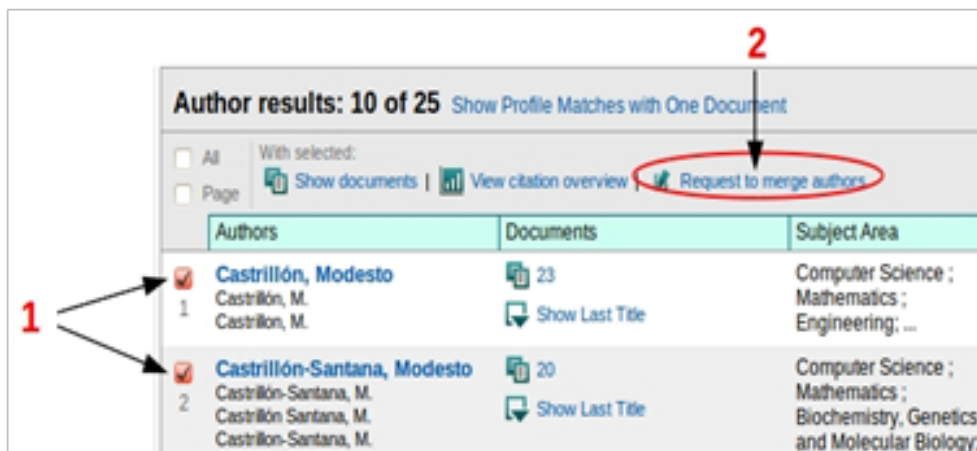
2

Author results: 10 of 25 Show Profile Matches with One Document

All
Page

With selected:
Show documents | View citation overview | Request to merge authors

| | Authors | Documents | Subject Area |
|---|---|---|---|
| 1 | Castrillón, Modesto<br>Castrillón, M.<br>Castrillon, M. | 23<br>Show Last Title | Computer Science ;<br>Mathematics ;<br>Engineering; ... |
| 2 | Castrillón-Santana, Modesto<br>Castrillón-Santana, M.<br>Castrillón Santana, M.<br>Castrillon-Santana, M. | 20<br>Show Last Title | Computer Science ;<br>Mathematics ;<br>Biochemistry, Genetics<br>and Molecular Biology; |

1